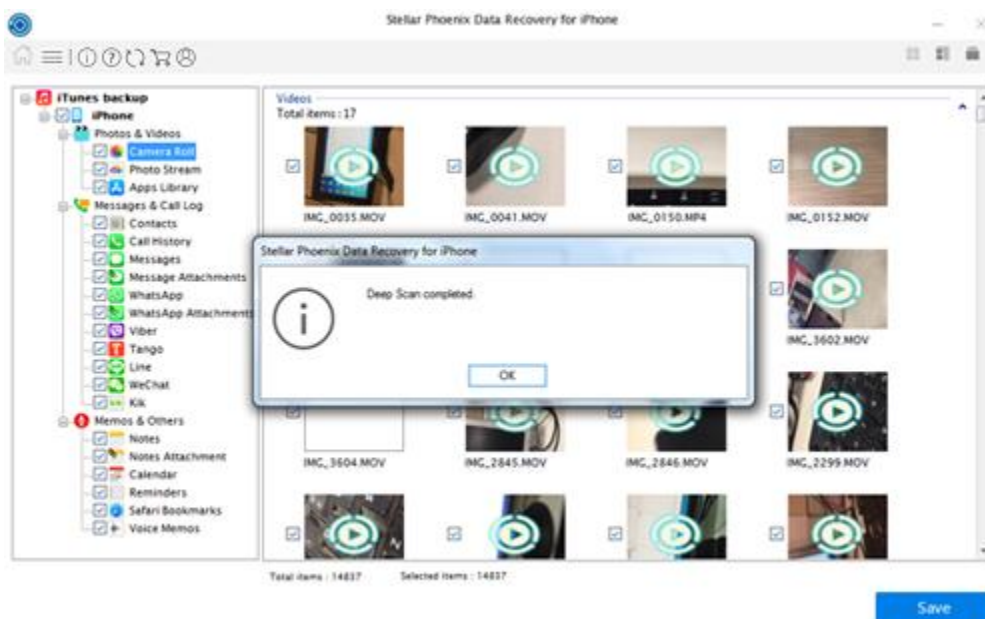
Stellar Phoenix Data Recovery for iPhone

iTunes backup
iPhone
Photos & Videos
Camera Roll
Photo Stream
Apps Library
Messages & Call Log
Contacts
Call History
Messages
Message Attachments
WhatsApp
WhatsApp Attachments
Viber
Tango
Line
WeChat
Kik
Memos & Others
Notes
Notes Attachment
Calendar
Reminders
Safari Bookmarks
Voice Memos

Videos
Total items : 17

IMG_0035.MOV
IMG_0041.MOV
IMG_0150.MP4
IMG_0152.MOV
IMG_3602.MOV
IMG_3604.MOV
IMG_2845.MOV
IMG_2846.MOV
IMG_2299.MOV

Stellar Phoenix Data Recovery for iPhone
Deep Scan completed.
OK

Total items : 14837
Selected items : 14837

Save